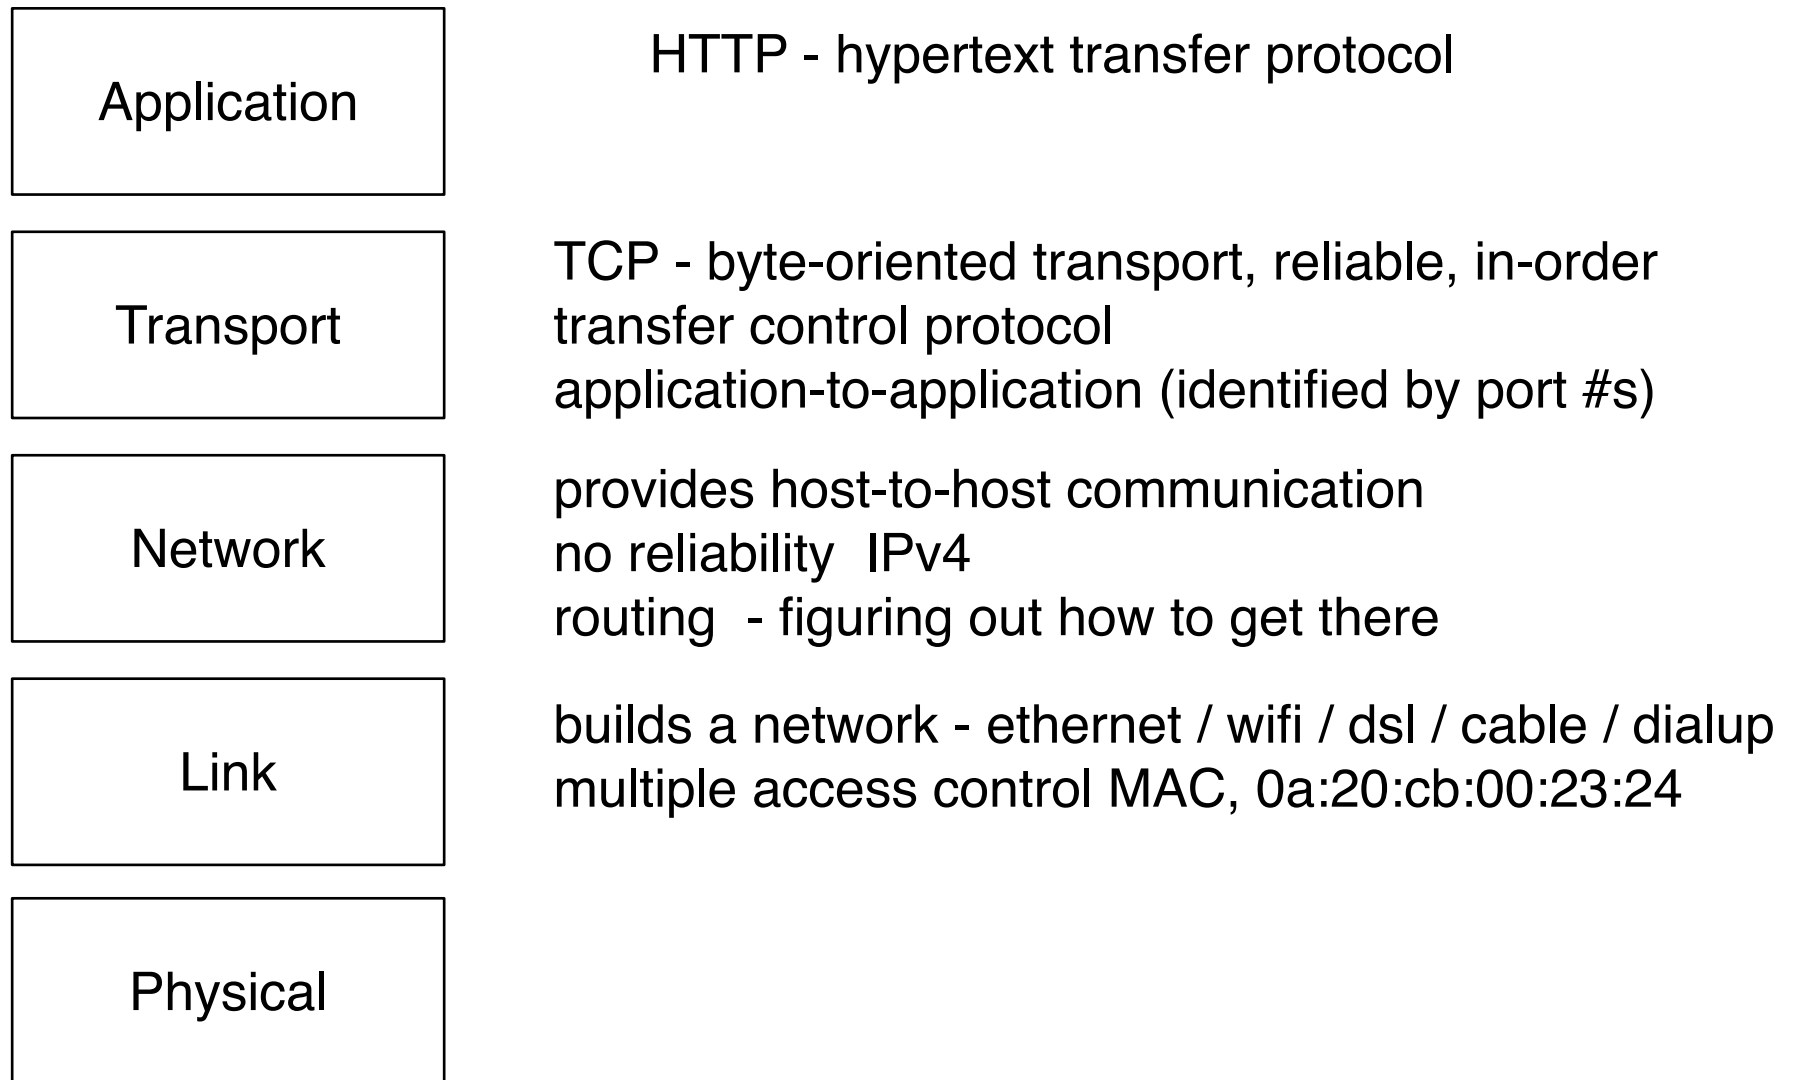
Application

HTTP - hypertext transfer protocol

Transport

TCP - byte-oriented transport, reliable, in-order
transfer control protocol
application-to-application (identified by port #s)

Network

provides host-to-host communication
no reliability IPv4
routing - figuring out how to get there

Link

builds a network - ethernet / wifi / dsl / cable / dialup
multiple access control MAC, 0a:20:cb:00:23:24

Physical